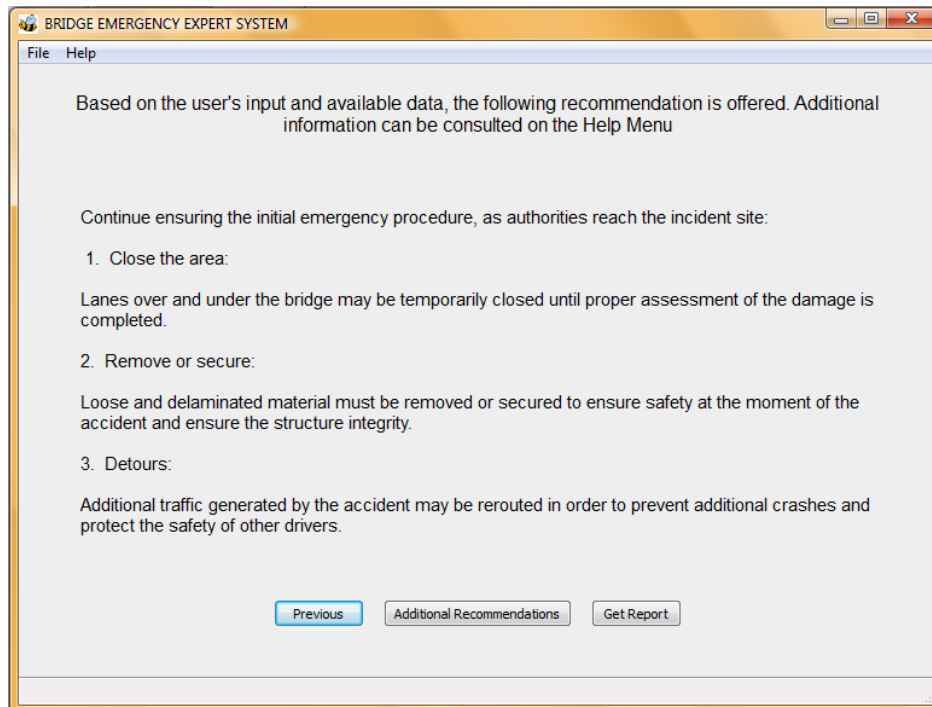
BRIDGE EMERGENCY EXPERT SYSTEM

File Help

Based on the user's input and available data, the following recommendation is offered. Additional information can be consulted on the Help Menu

Continue ensuring the initial emergency procedure, as authorities reach the incident site:

1. Close the area:

Lanes over and under the bridge may be temporarily closed until proper assessment of the damage is completed.

2. Remove or secure:

Loose and delaminated material must be removed or secured to ensure safety at the moment of the accident and ensure the structure integrity.

3. Detours:

Additional traffic generated by the accident may be rerouted in order to prevent additional crashes and protect the safety of other drivers.

Previous Additional Recommendations Get Report